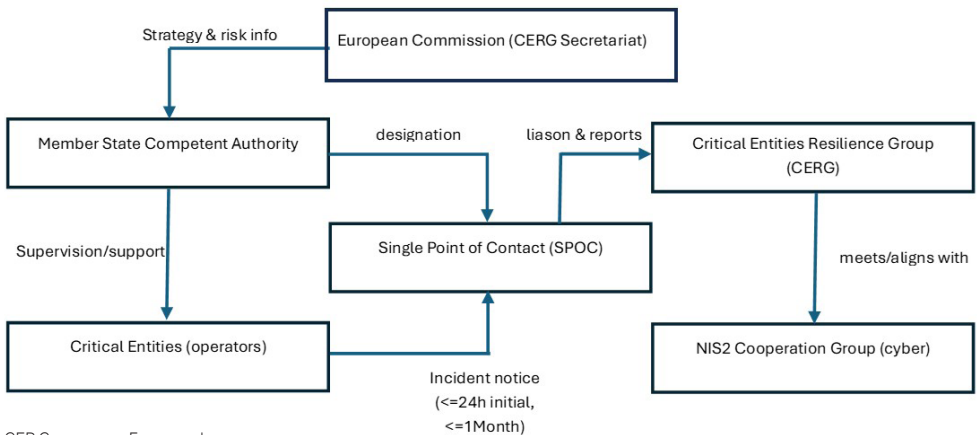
European Commission (CERG Secretariat)

Strategy & risk info

Member State Competent Authority

designation

liason & reports

Critical Entities Resilience Group (CERG)

Supervision/support

Single Point of Contact (SPOC)

meets/aligns with

Critical Entities (operators)

NIS2 Cooperation Group (cyber)

Incident notice (<=24h initial, <=1Month)

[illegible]